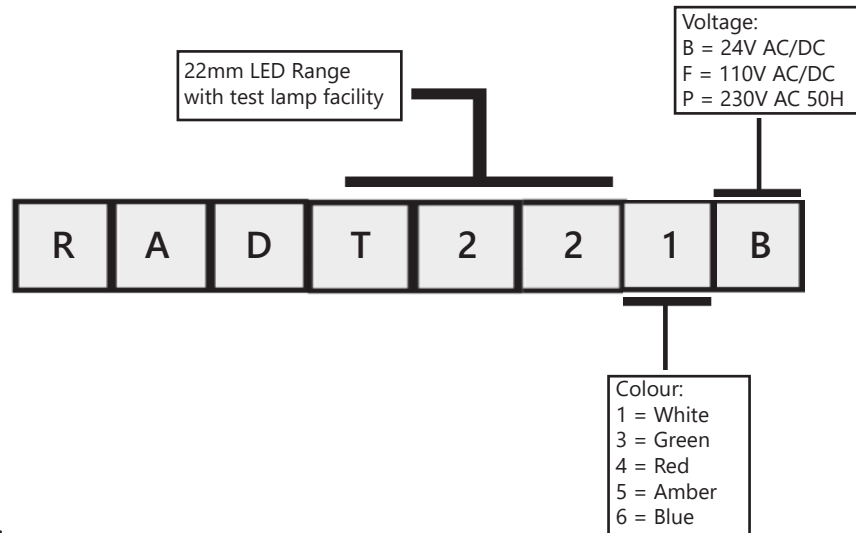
Voltage:
B = 24V AC/DC
F = 110V AC/DC
P = 230V AC 50H

22mm LED Range with test lamp facility

| R | A | D | T | 2 | 2 | 1 | B |
|---|---|---|---|---|---|---|---|

Colour:
1 = White
3 = Green
4 = Red
5 = Amber
6 = Blue